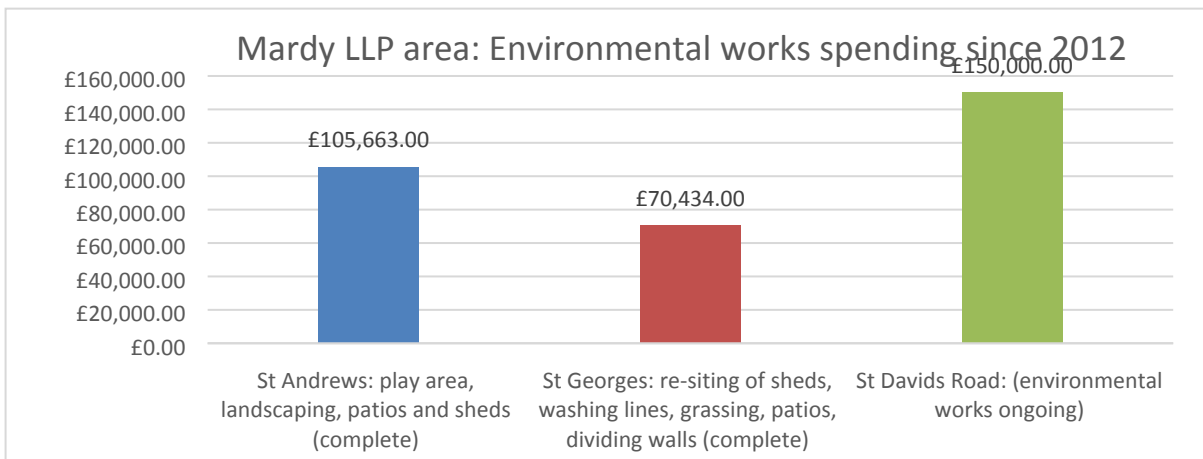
Mardy LLP area: Environmental works spending since 2012

£160,000.00
£140,000.00
£120,000.00
£100,000.00
£80,000.00
£60,000.00
£40,000.00
£20,000.00
£0.00

£105,663.00
£70,434.00
£150,000.00

St Andrews: play area, landscaping, patios and sheds (complete)

St Georges: re-siting of sheds, washing lines, grassing, patios, dividing walls (complete)

St Davids Road: (environmental works ongoing)